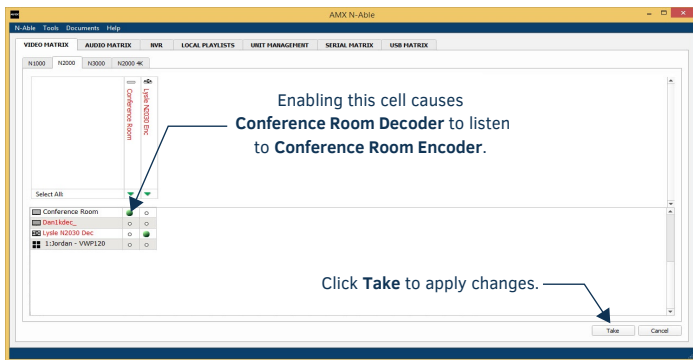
AMX N-Able

N-Able Tools Documents Help

VIDEO MATRIX AUDIO MATRIX NVR LOCAL PLAYLISTS UNIT MANAGEMENT SERIAL MATRIX USB MATRIX

N1000 N2000 N3000 N2000 4K

Conference Room

Lysle N2030 Enc

Enabling this cell causes **Conference Room Decoder** to listen to **Conference Room Encoder**.

Select All:

Conference Room

Dan1kdec_

Lysle N2030 Dec

1:Jordan - VWP120

Click **Take** to apply changes.

Take Cancel